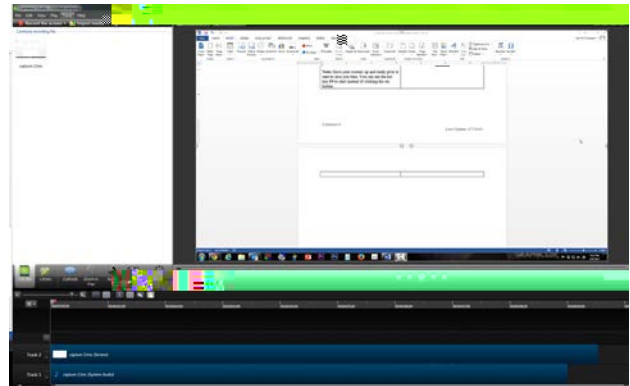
File Edit View Play Tools Help

Camtasia Recording File

capture-2.trec

Make Sure your screen up and ready prior to start to save you time. You can use the hot key F9 to start instead of clicking the rec button.

Track 2

capture-2.trec (Screen)

Track 1

capture-2.trec (System Audio)